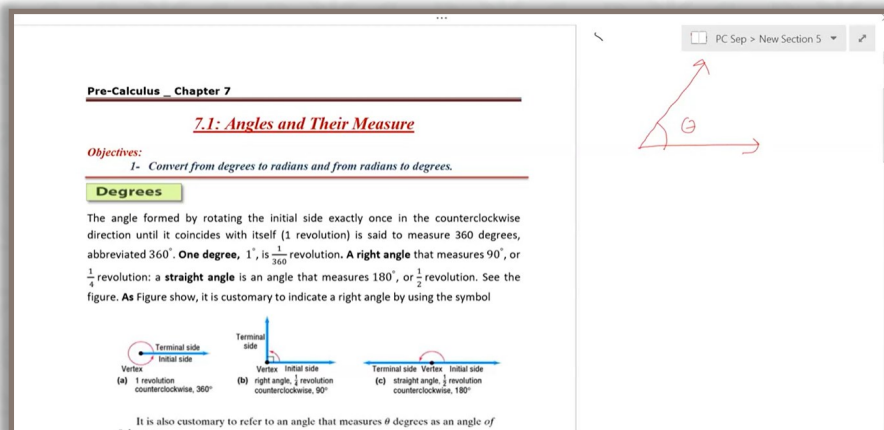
PC Sep > New Section 5

$\theta$

Pre-Calculus _ Chapter 7

7.1: Angles and Their Measure

Objectives:
1- Convert from degrees to radians and from radians to degrees.

Degrees

The angle formed by rotating the initial side exactly once in the counterclockwise direction until it coincides with itself (1 revolution) is said to measure 360 degrees, abbreviated $360^\circ$. One degree, $1^\circ$, is $\frac{1}{360}$ revolution. A right angle that measures $90^\circ$, or $\frac{1}{4}$ revolution: a straight angle is an angle that measures $180^\circ$, or $\frac{1}{2}$ revolution. See the figure. As Figure show, it is customary to indicate a right angle by using the symbol

Terminal side
Initial side
Vertex
(a) 1 revolution counterclockwise, $360^\circ$

Terminal side
Vertex Initial side
(b) right angle, $\frac{1}{4}$ revolution counterclockwise, $90^\circ$

Terminal side Vertex Initial side
(c) straight angle, $\frac{1}{2}$ revolution counterclockwise, $180^\circ$

It is also customary to refer to an angle that measures $\theta$ degrees as an angle of